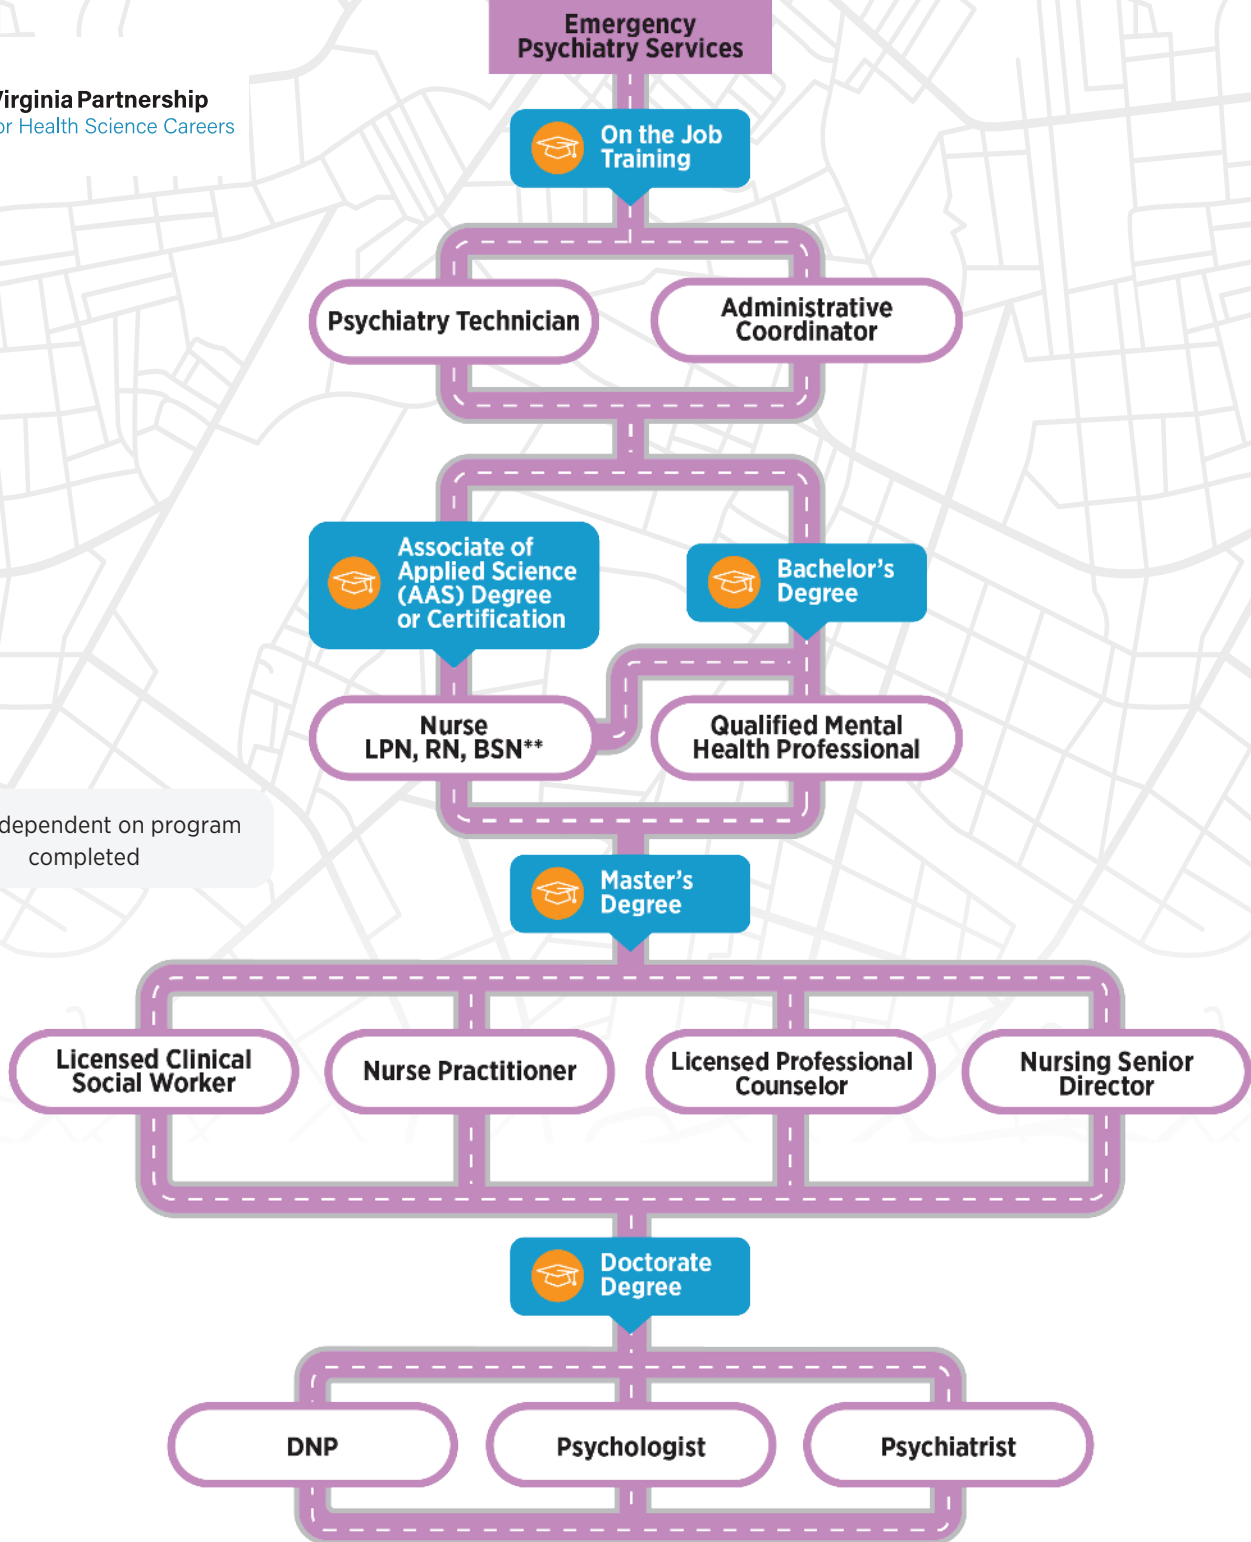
Emergency Psychiatry Services

/irginia Partnership
or Health Science Careers

On the Job Training

Psychiatry Technician

Administrative Coordinator

Associate of Applied Science (AAS) Degree or Certification

Bachelor's Degree

Nurse
LPN, RN, BSN**

Qualified Mental Health Professional

dependent on program completed

Master's Degree

Licensed Clinical Social Worker

Nurse Practitioner

Licensed Professional Counselor

Nursing Senior Director

Doctorate Degree

DNP

Psychologist

Psychiatrist